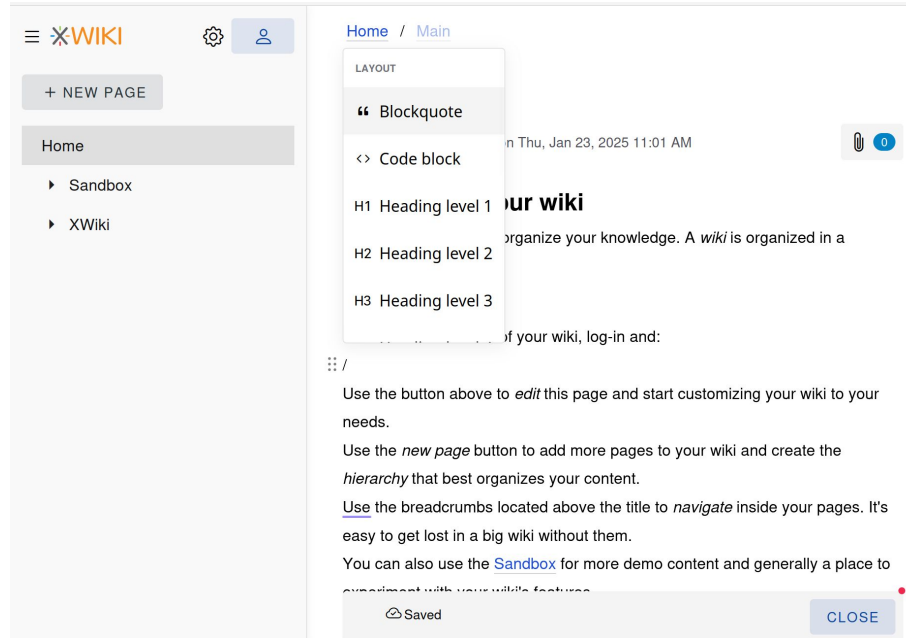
XWIKI

+ NEW PAGE

Home

Sandbox

XWiki

Home / Main

LAYOUT

Blockquote

Code block

H1 Heading level 1

H2 Heading level 2

H3 Heading level 3

n Thu, Jan 23, 2025 11:01 AM

0

ur wiki

organize your knowledge. A *wiki* is organized in a

of your wiki, log-in and:

/

Use the button above to *edit* this page and start customizing your wiki to your needs.

Use the *new page* button to add more pages to your wiki and create the *hierarchy* that best organizes your content.

Use the breadcrumbs located above the title to *navigate* inside your pages. It's easy to get lost in a big wiki without them.

You can also use the Sandbox for more demo content and generally a place to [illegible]

Saved

CLOSE